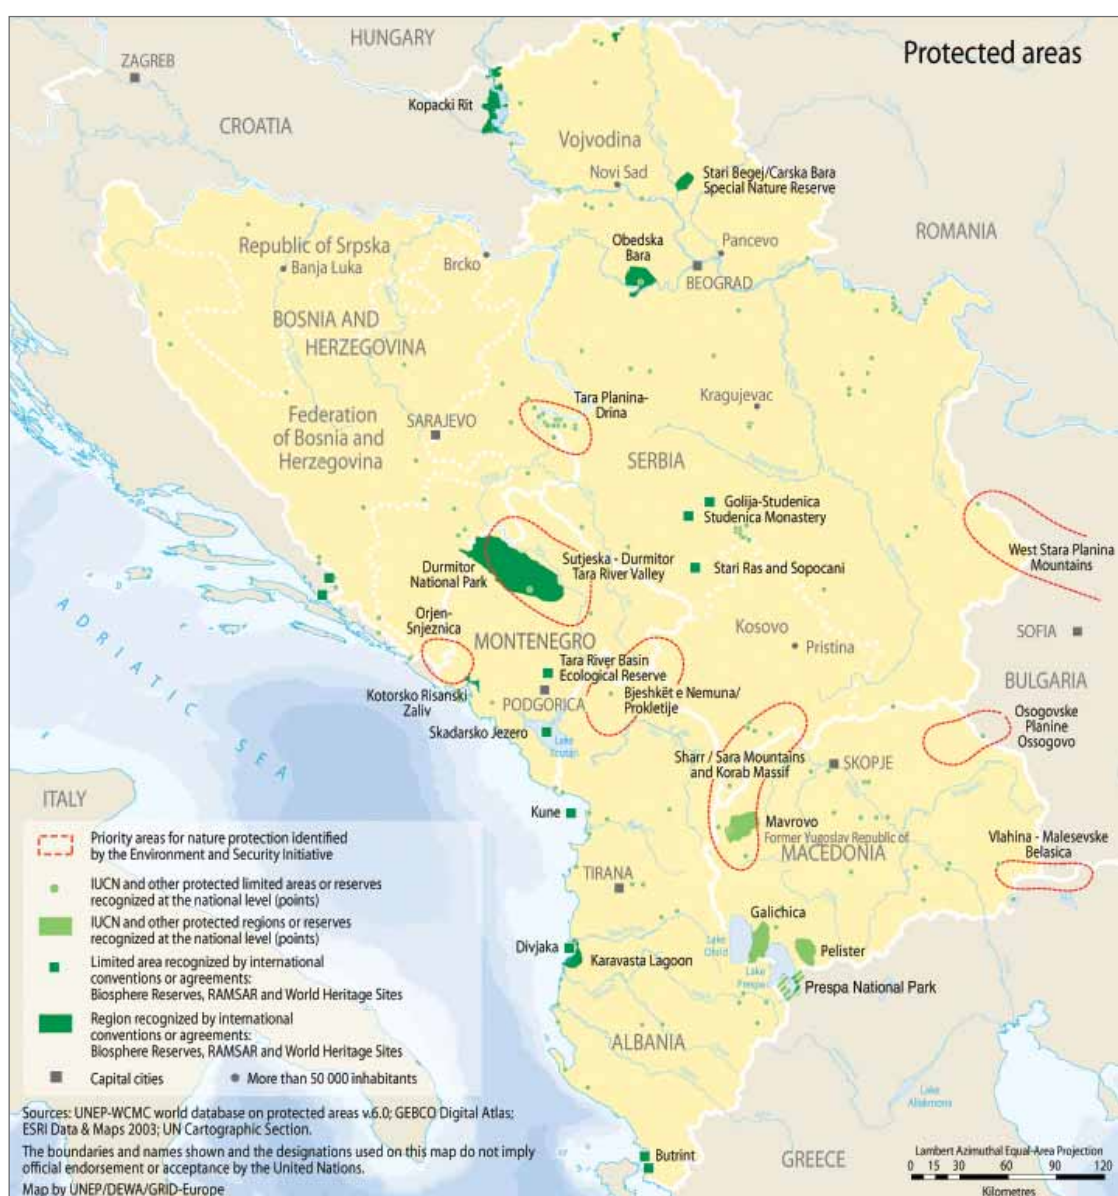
Protected areas

HUNGARY
ZAGREB
CROATIA
Kopacki Rit
Vojvodina
Novi Sad
Stari Begej/Carska Bara Special Nature Reserve
ROMANIA
Republic of Srpska
Banja Luka
Brcko
Obedska Bara
Pancevo
BEOGRAD
BOSNIA AND HERZEGOVINA
Federation of Bosnia and Herzegovina
SARAJEVO
Tara Planina-Drina
Kragujevac
SERBIA
Golija-Studenica
Studenica Monastery
West Stara Planina Mountains
Durmitor National Park
Sutjeska - Durmitor Tara River Valley
Stari Ras and Sopocani
ADRIATIC SEA
Orjen-Snjeznica
MONTENEGRO
Kosovo
Pristina
SOFIA
BULGARIA
Tara River Basin Ecological Reserve
Kotorsko Risanski Zaliv
PODGORICA
Bjeshkët e Nemuna/ Prokletije
Osogovske Planine Ossogovo
Skadarsko Jezero
Lake Scutari
Sharr / Sara Mountains and Korab Massif
SKOPJE
ITALY
Kune
Mavrovo
Former Yugoslav Republic of MACEDONIA
Vlahina - Malesevske Belasica
TIRANA
Galichica
Divjaka
Karavasta Lagoon
Lake Ohrid
Pelister
Lake Prespa
Prespa National Park
ALBANIA
Lake Aliakmon
Butrint
GREECE

Priority areas for nature protection identified by the Environment and Security Initiative
IUCN and other protected limited areas or reserves recognized at the national level (points)
IUCN and other protected regions or reserves recognized at the national level (points)
Limited area recognized by international conventions or agreements: Biosphere Reserves, RAMSAR and World Heritage Sites
Region recognized by international conventions or agreements: Biosphere Reserves, RAMSAR and World Heritage Sites
Capital cities
More than 50 000 inhabitants

Sources: UNEP-WCMC world database on protected areas v.6.0; GEBCO Digital Atlas; ESRI Data & Maps 2003; UN Cartographic Section.
The boundaries and names shown and the designations used on this map do not imply official endorsement or acceptance by the United Nations.
Map by UNEP/DEWA/GRID-Europe

Lambert Azimuthal Equal-Area Projection
0 15 30 60 90 120
Kilometres